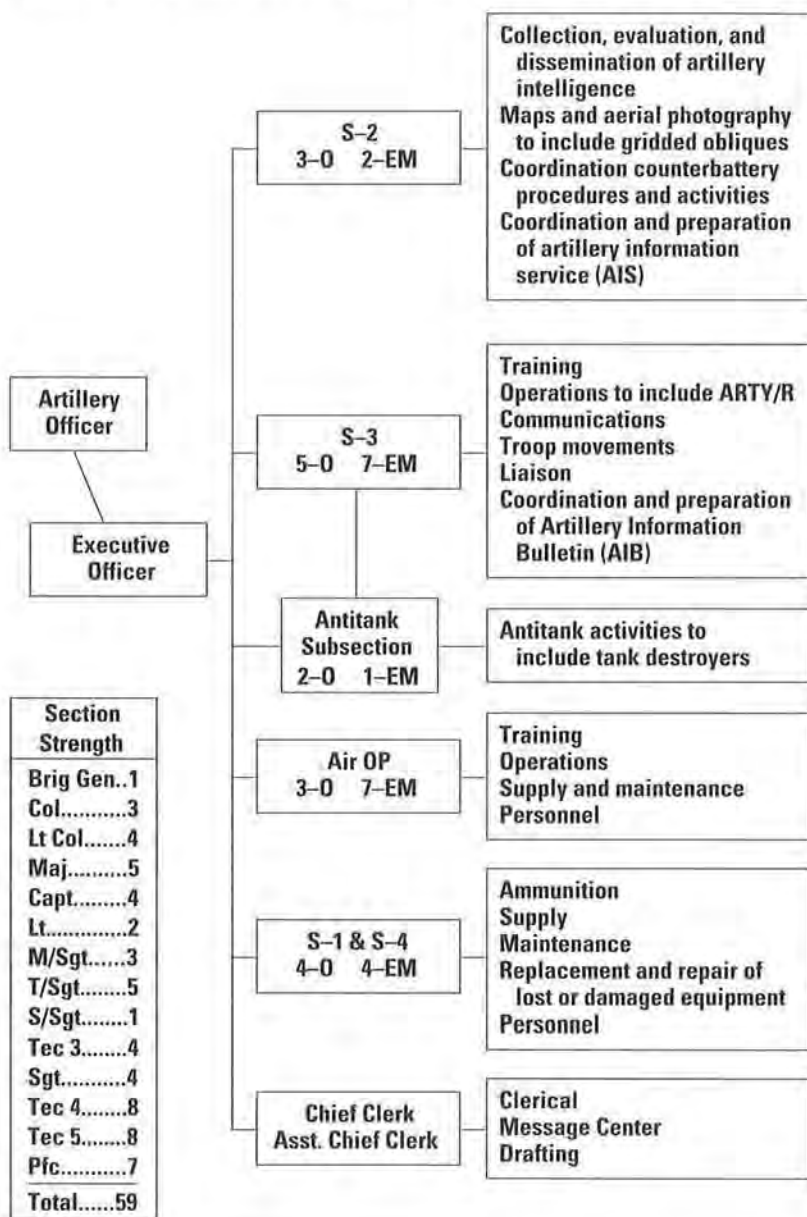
Artillery Officer

Executive Officer

S–2
3–O 2–EM

Collection, evaluation, and dissemination of artillery intelligence
Maps and aerial photography to include gridded obliques
Coordination counterbattery procedures and activities
Coordination and preparation of artillery information service (AIS)

S–3
5–O 7–EM

Training
Operations to include ARTY/R
Communications
Troop movements
Liaison
Coordination and preparation of Artillery Information Bulletin (AIB)

Antitank Subsection
2–O 1–EM

Antitank activities to include tank destroyers

Air OP
3–O 7–EM

Training
Operations
Supply and maintenance
Personnel

S–1 & S–4
4–O 4–EM

Ammunition
Supply
Maintenance
Replacement and repair of lost or damaged equipment
Personnel

Chief Clerk
Asst. Chief Clerk

Clerical
Message Center
Drafting

| Section Strength |
|---|
| Brig Gen..1 |
| Col..........3 |
| Lt Col......4 |
| Maj.........5 |
| Capt........4 |
| Lt............2 |
| M/Sgt......3 |
| T/Sgt........5 |
| S/Sgt........1 |
| Tec 3........4 |
| Sgt..........4 |
| Tec 4........8 |
| Tec 5........8 |
| Pfc..........7 |
| Total......59 |